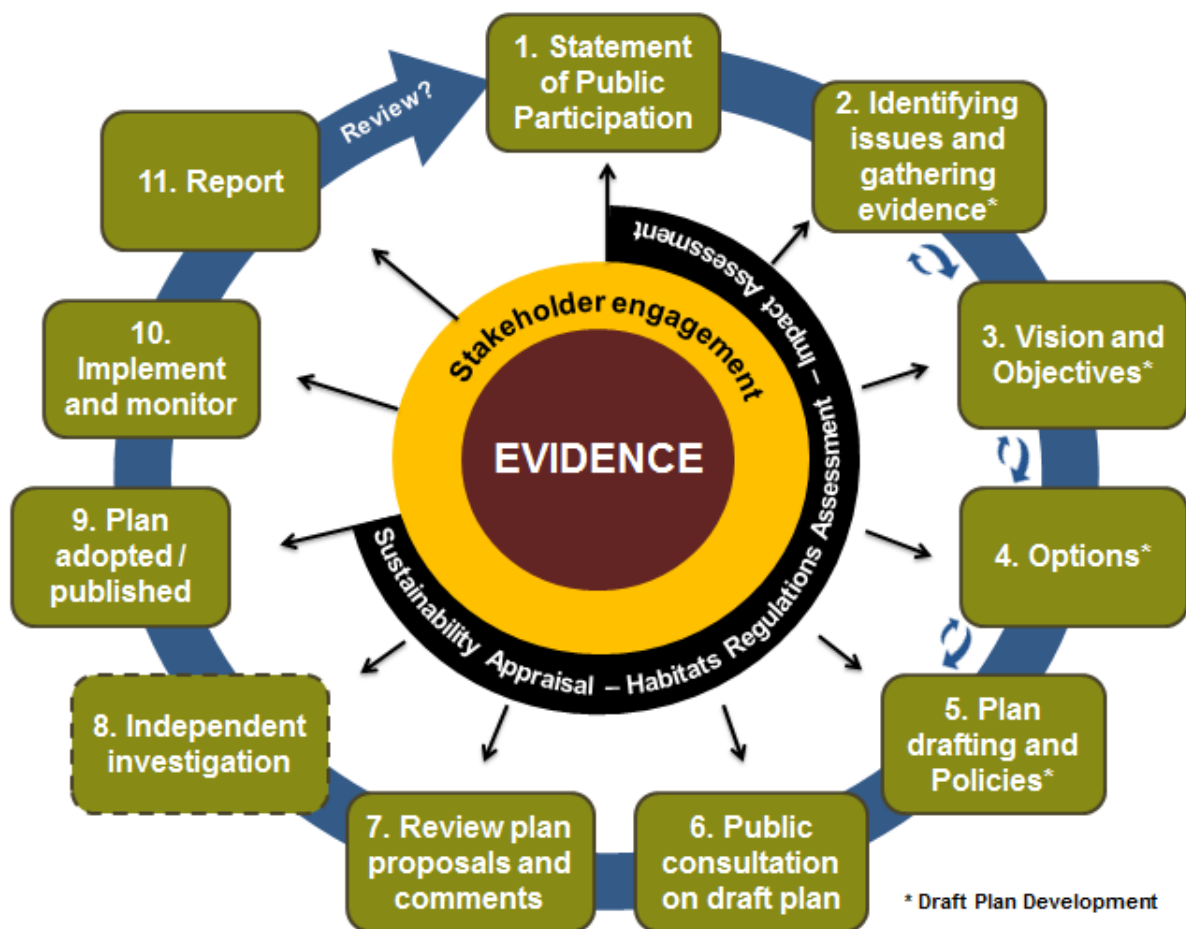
1. Statement of Public Participation

2. Identifying issues and gathering evidence*

3. Vision and Objectives*

4. Options*

5. Plan drafting and Policies*

6. Public consultation on draft plan

7. Review plan proposals and comments

8. Independent investigation

9. Plan adopted / published

10. Implement and monitor

11. Report

Review?

Stakeholder engagement

EVIDENCE

Sustainability Appraisal – Habitats Regulations Assessment – Impact Assessment

* Draft Plan Development